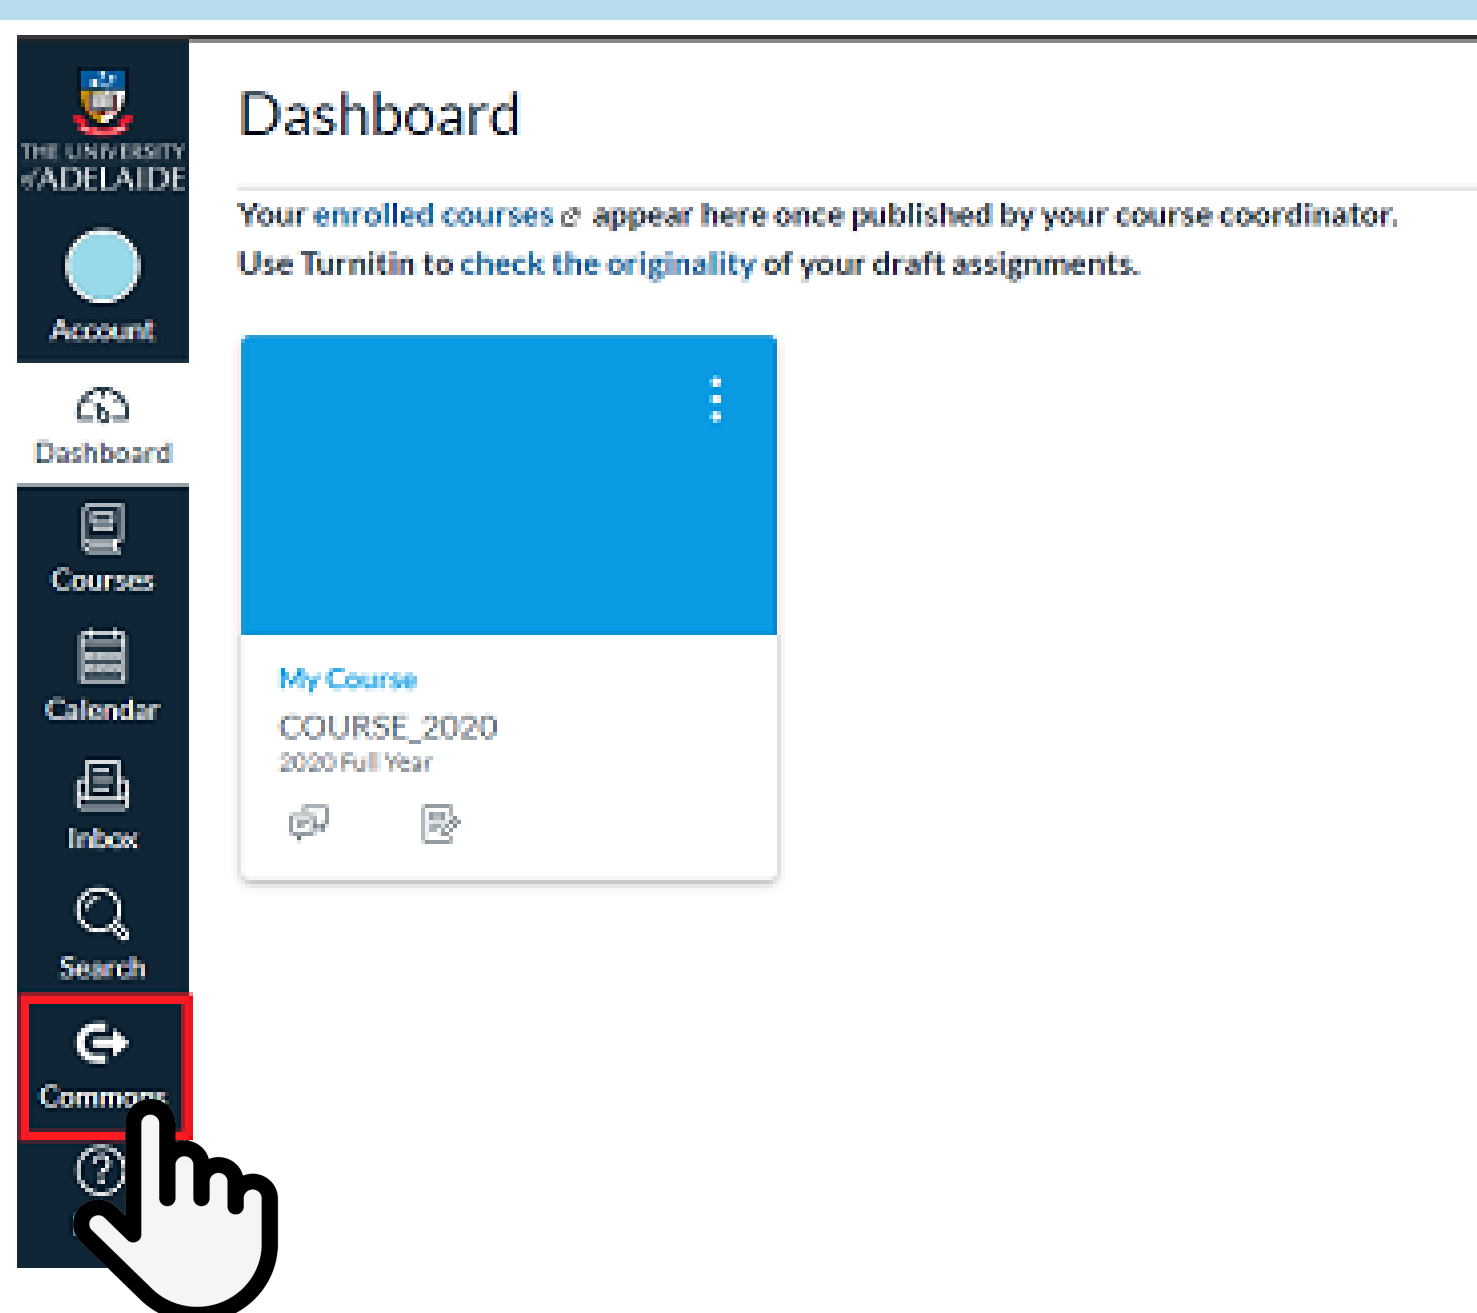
THE UNIVERSITY of ADELAIDE

Account

Dashboard

Courses

Calendar

Inbox

Search

Commons

Dashboard

Your enrolled courses appear here once published by your course coordinator.
Use Turnitin to check the originality of your draft assignments.

My Course
COURSE_2020
2020 Full Year